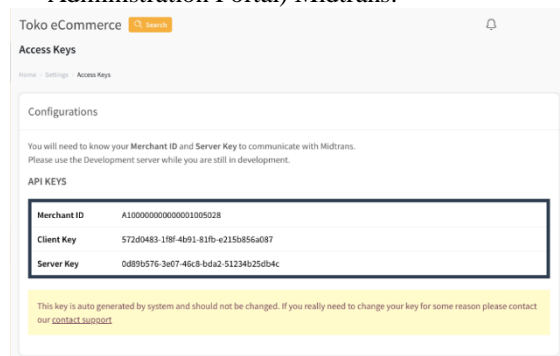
Administration Portal) Midtrans.

Toko eCommerce Search

Access Keys

Home > Settings > Access Keys

Configurations

You will need to know your **Merchant ID** and **Server Key** to communicate with Midtrans. Please use the Development server while you are still in development.

API KEYS

| Merchant ID | A100000000000001005028 |
|---|---|
| Client Key | 572d0483-1f8f-4b91-81fb-e215b856a087 |
| Server Key | 0d89b576-3e07-46c8-bda2-51234b25db4c |

This key is auto generated by system and should not be changed. If you really need to change your key for some reason please contact our contact support